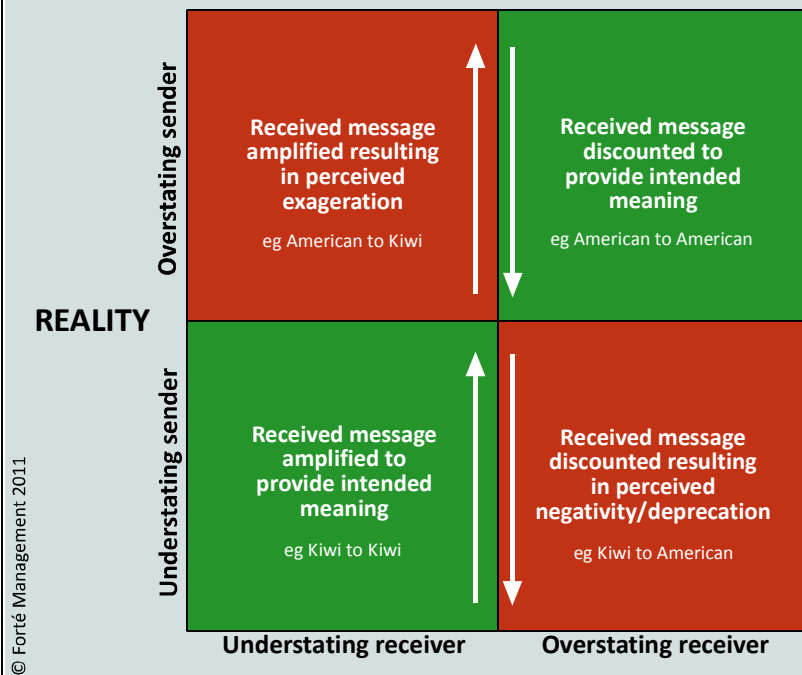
Overstating sender

Received message amplified resulting in perceived exageration

eg American to Kiwi

Received message discounted to provide intended meaning

eg American to American

REALITY

Understating sender

Received message amplified to provide intended meaning

eg Kiwi to Kiwi

Received message discounted resulting in perceived negativity/deprecation

eg Kiwi to American

© Forté Management 2011

Understating receiver

Overstating receiver